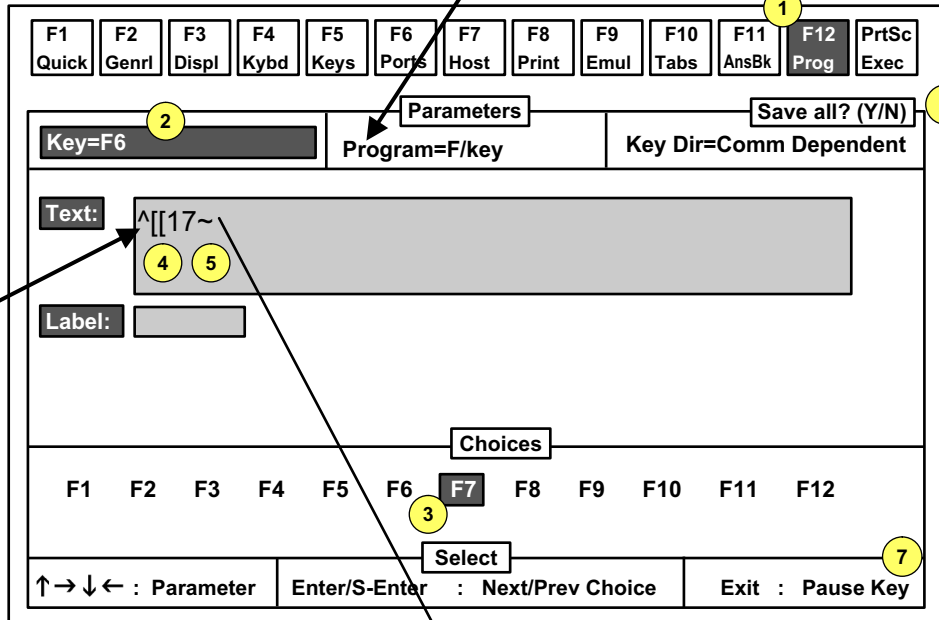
F1 Quick | F2 Genrl | F3 Displ | F4 Kybd | F5 Keys | F6 Ports | F7 Host | F8 Print | F9 Emul | F10 Tabs | F11 AnsBk | F12 Prog | PrtSc Exec

1

Parameters

Save all? (Y/N)

2

Key=F6

Program=F/key

Key Dir=Comm Dependent

Text:

^[[17~

4 5

Label:

Choices

F1 F2 F3 F4 F5 F6 F7 F8 F9 F10 F11 F12

3

Select

7

↑→↓← : Parameter

Enter/S-Enter : Next/Prev Choice

Exit : Pause Key